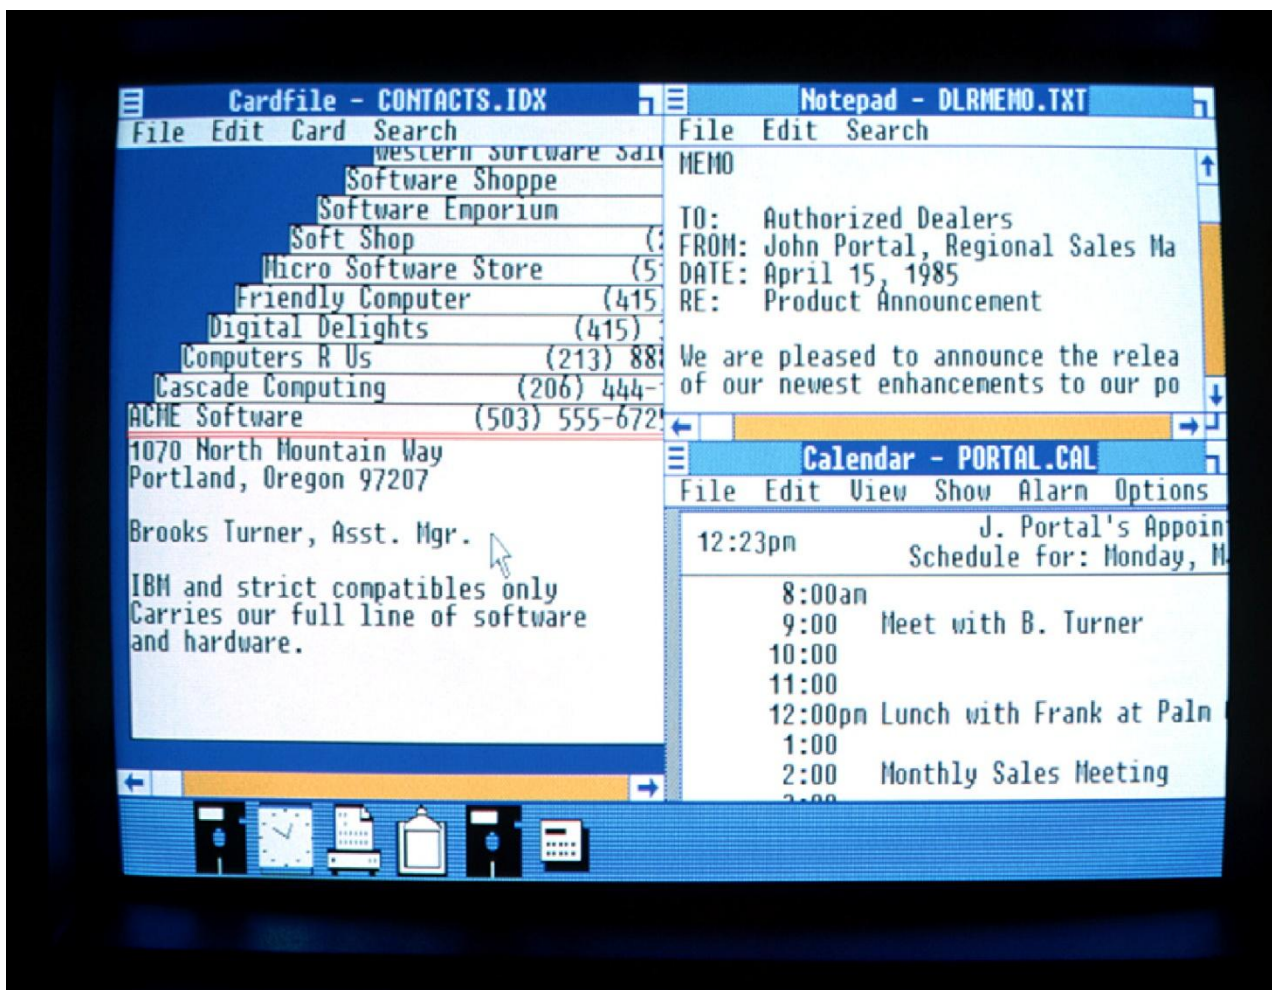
Cardfile - CONTACTS.IDX
File Edit Card Search
Western Software Sal
Software Shoppe
Software Emporium
Soft Shop (
Micro Software Store (5
Friendly Computer (415
Digital Delights (415)
Computers R Us (213) 88
Cascade Computing (206) 444-
ACME Software (503) 555-672
1070 North Mountain Way
Portland, Oregon 97207

Brooks Turner, Asst. Mgr.

IBM and strict compatibles only
Carries our full line of software and hardware.

Notepad - DLRMEMO.TXT
File Edit Search
MEMO

TO: Authorized Dealers
FROM: John Portal, Regional Sales Ma
DATE: April 15, 1985
RE: Product Announcement

We are pleased to announce the relea
of our newest enhancements to our po

Calendar - PORTAL.CAL
File Edit View Show Alarm Options
12:23pm
J. Portal's Appoin
Schedule for: Monday, M
8:00am
9:00 Meet with B. Turner
10:00
11:00
12:00pm Lunch with Frank at Palm
1:00
2:00 Monthly Sales Meeting
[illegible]